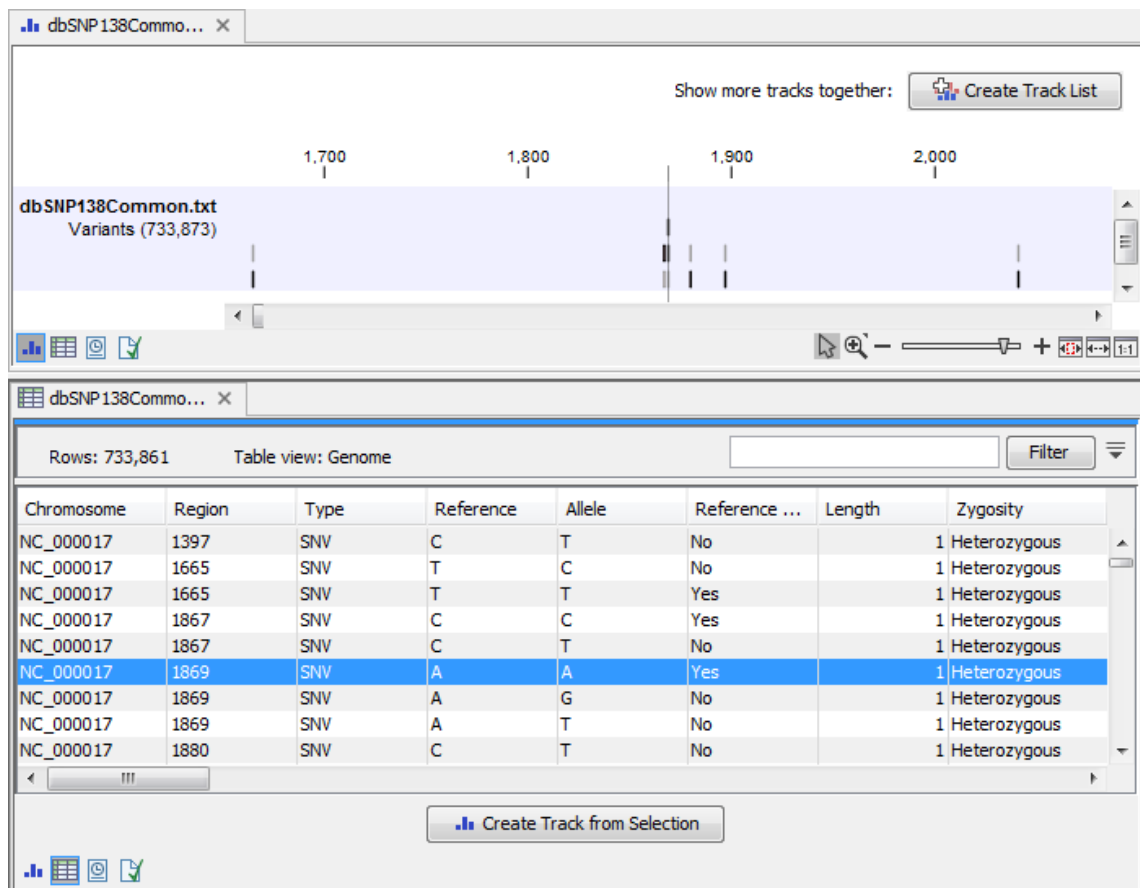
dbSNP138Commo... ✕

Show more tracks together: Create Track List

1,700 1,800 1,900 2,000

dbSNP138Common.txt
Variants (733,873)

1:1

dbSNP138Commo... ✕

Rows: 733,861 Table view: Genome

Filter

| Chromosome | Region | Type | Reference | Allele | Reference ... | Length | Zygosity |
|---|---|---|---|---|---|---|---|
| NC_000017 | 1397 | SNV | C | T | No | 1 | Heterozygous |
| NC_000017 | 1665 | SNV | T | C | No | 1 | Heterozygous |
| NC_000017 | 1665 | SNV | T | T | Yes | 1 | Heterozygous |
| NC_000017 | 1867 | SNV | C | C | Yes | 1 | Heterozygous |
| NC_000017 | 1867 | SNV | C | T | No | 1 | Heterozygous |
| NC_000017 | 1869 | SNV | A | A | Yes | 1 | Heterozygous |
| NC_000017 | 1869 | SNV | A | G | No | 1 | Heterozygous |
| NC_000017 | 1869 | SNV | A | T | No | 1 | Heterozygous |
| NC_000017 | 1880 | SNV | C | T | No | 1 | Heterozygous |

Create Track from Selection